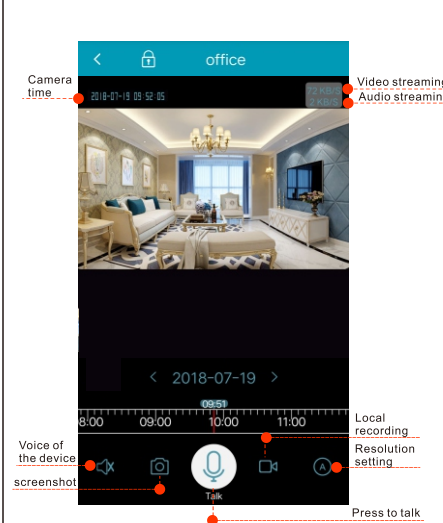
office

Camera time

2018-07-19 09:52:05

Video streaming

Audio streaming

72 KB/S

2 KB/S

< 2018-07-19 >

09:51

8:00

09:00

10:00

11:00

Local recording

Voice of the device

Resolution setting

screenshot

Talk

Press to talk